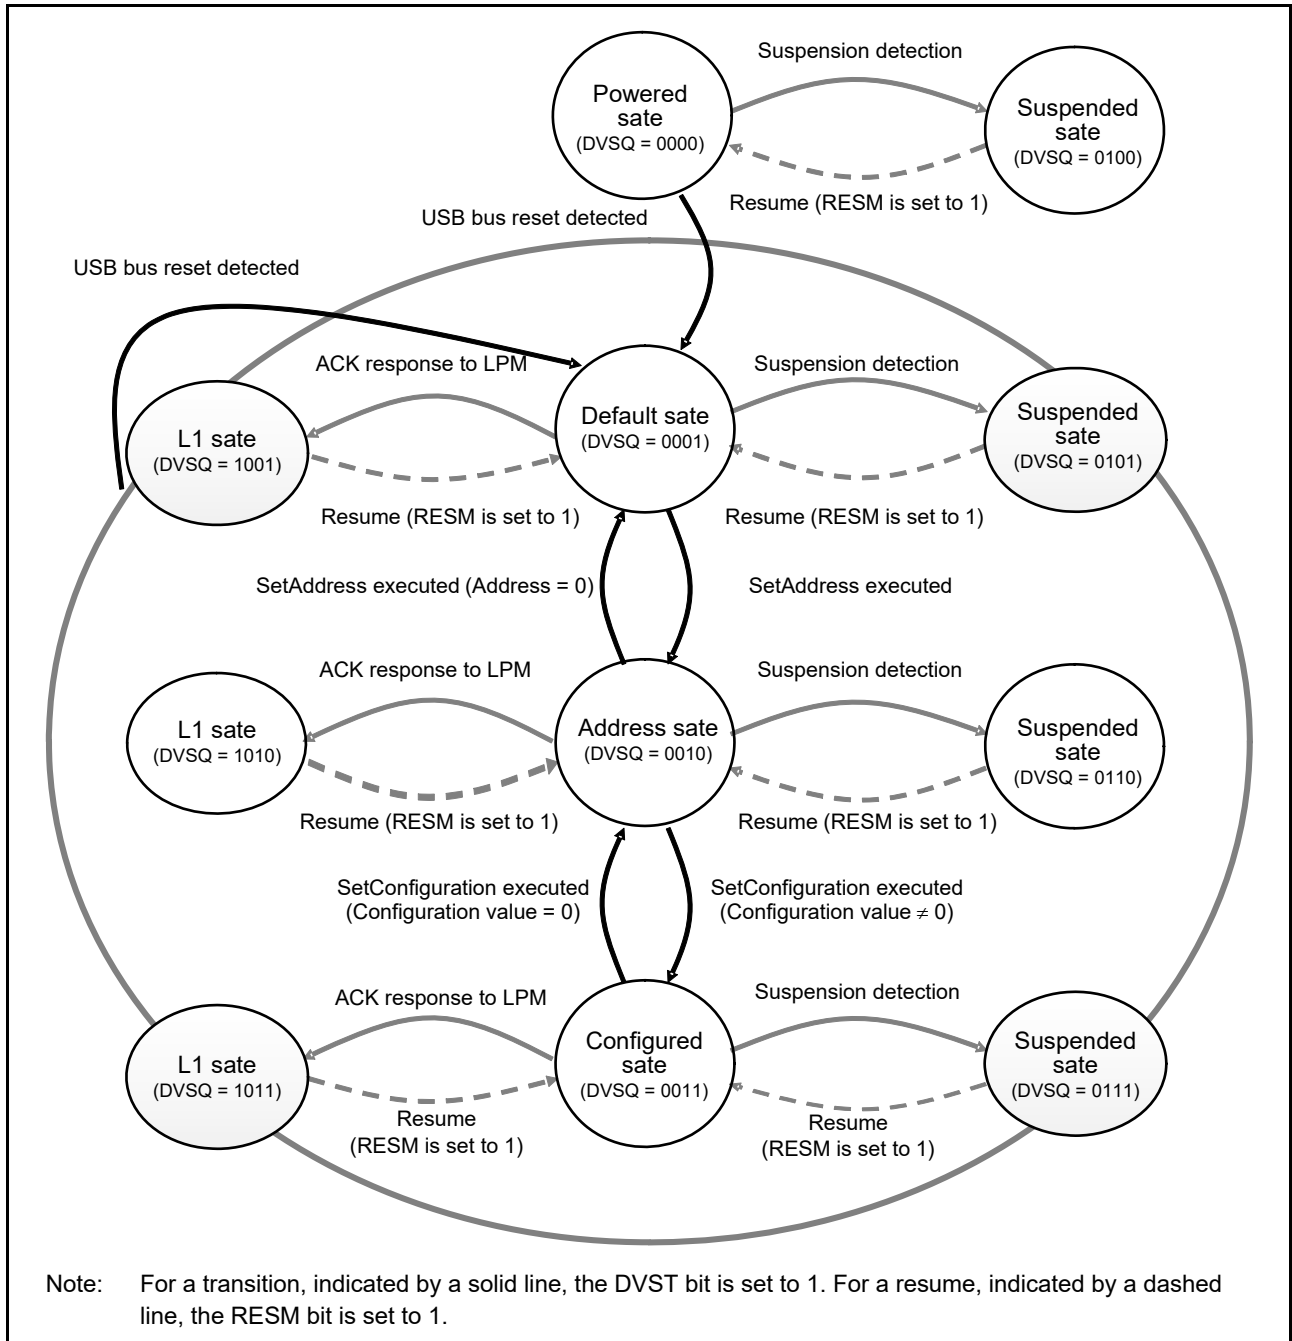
Suspension detection

Powered sate (DVSQ = 0000)

Suspended sate (DVSQ = 0100)

Resume (RESM is set to 1)

USB bus reset detected

USB bus reset detected

ACK response to LPM

Suspension detection

L1 sate (DVSQ = 1001)

Default sate (DVSQ = 0001)

Suspended sate (DVSQ = 0101)

Resume (RESM is set to 1)

Resume (RESM is set to 1)

SetAddress executed (Address = 0)

SetAddress executed

ACK response to LPM

Suspension detection

L1 sate (DVSQ = 1010)

Address sate (DVSQ = 0010)

Suspended sate (DVSQ = 0110)

Resume (RESM is set to 1)

Resume (RESM is set to 1)

SetConfiguration executed (Configuration value = 0)

SetConfiguration executed (Configuration value $\neq$ 0)

ACK response to LPM

Suspension detection

L1 sate (DVSQ = 1011)

Configured sate (DVSQ = 0011)

Suspended sate (DVSQ = 0111)

Resume (RESM is set to 1)

Resume (RESM is set to 1)

Note: For a transition, indicated by a solid line, the DVST bit is set to 1. For a resume, indicated by a dashed line, the RESM bit is set to 1.